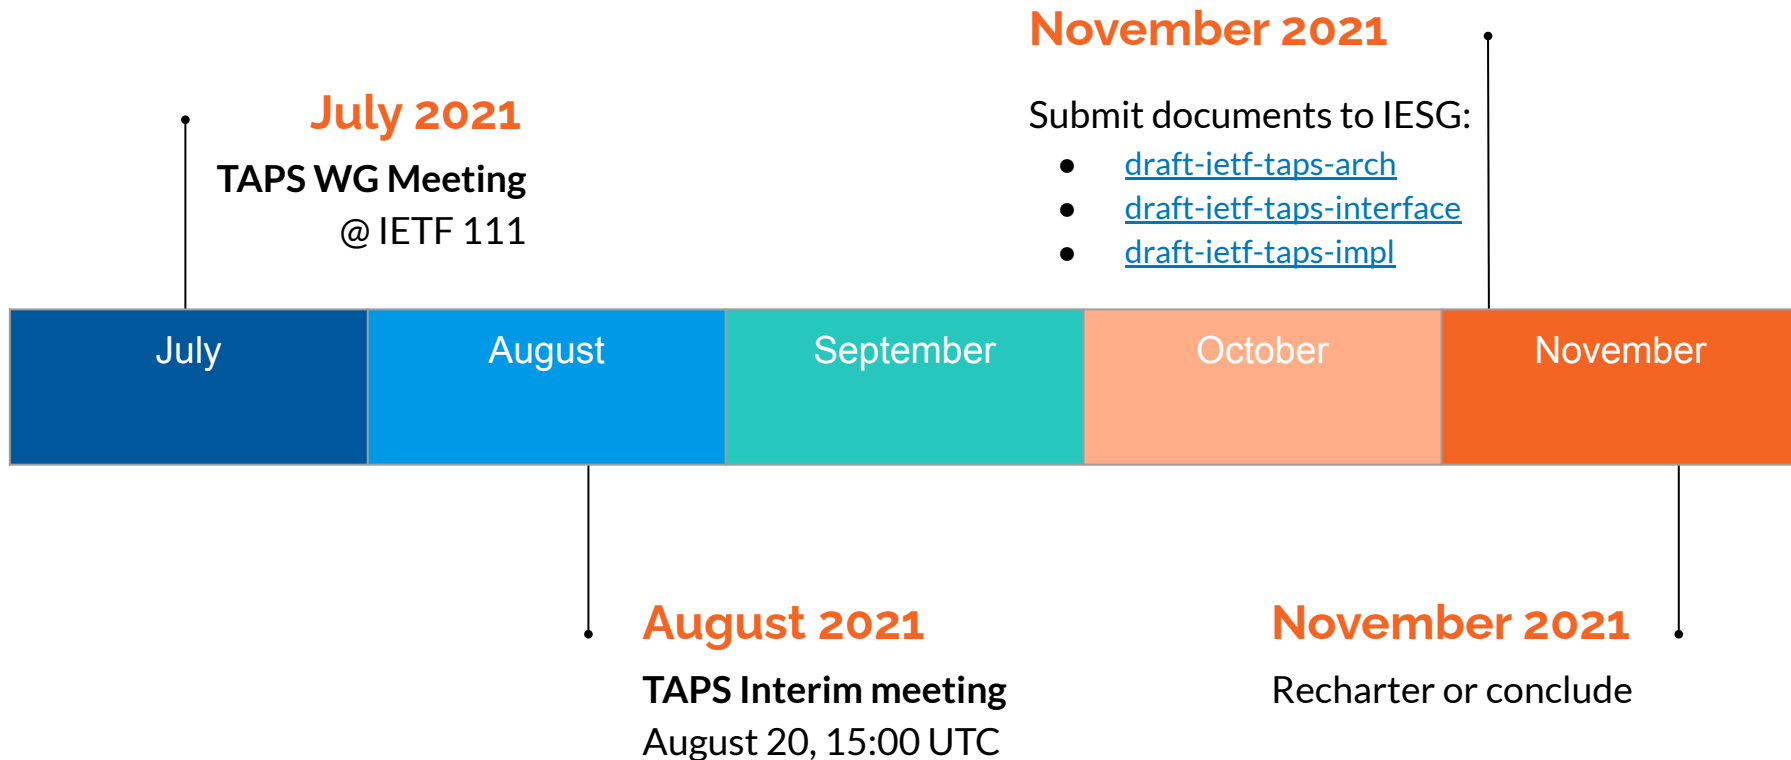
November 2021

Submit documents to IESG:
- draft-ietf-taps-arch
- draft-ietf-taps-interface
- draft-ietf-taps-impl

July 2021

TAPS WG Meeting
@ IETF 111

July

August

September

October

November

August 2021

TAPS Interim meeting
August 20, 15:00 UTC

November 2021

Recharter or conclude